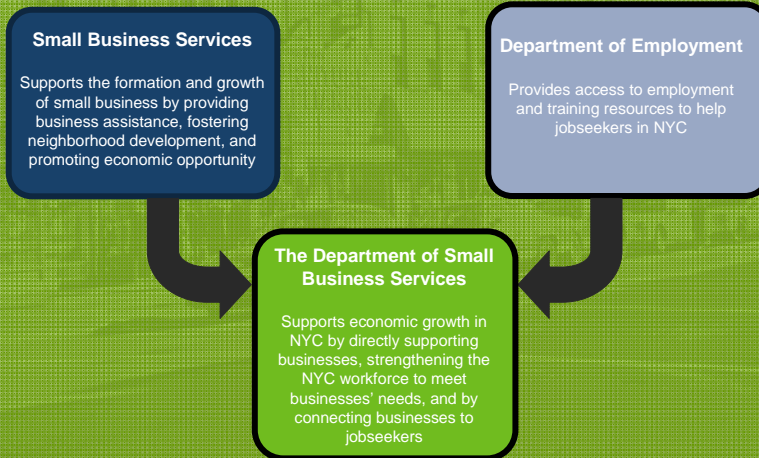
Small Business Services

Supports the formation and growth of small business by providing business assistance, fostering neighborhood development, and promoting economic opportunity

Department of Employment

Provides access to employment and training resources to help jobseekers in NYC

The Department of Small Business Services

Supports economic growth in NYC by directly supporting businesses, strengthening the NYC workforce to meet businesses' needs, and by connecting businesses to jobseekers